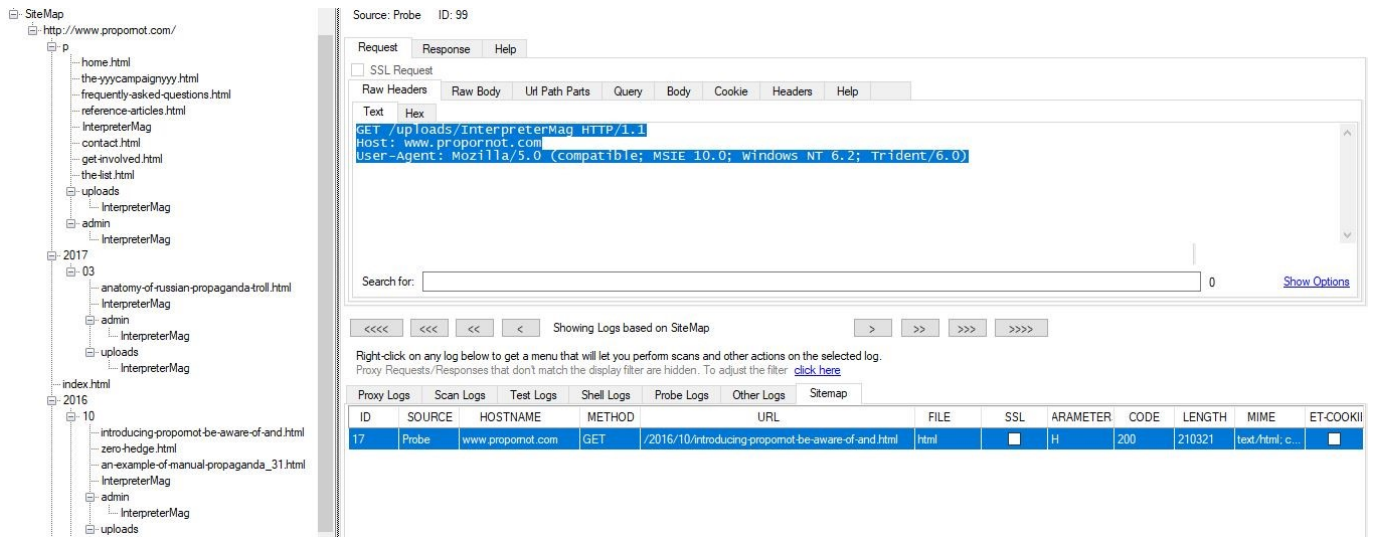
SiteMap
http://www.propornot.com/
p
home.html
the-yyycampaignyyy.html
frequently-asked-questions.html
reference-articles.html
InterpreterMag
contact.html
get-involved.html
the-list.html
uploads
InterpreterMag
admin
InterpreterMag
2017
03
anatomy-of-russian-propaganda-troll.html
InterpreterMag
admin
InterpreterMag
uploads
InterpreterMag
index.html
2016
10
introducing-propornot-be-aware-of-and.html
zero-hedge.html
an-example-of-manual-propaganda_31.html
InterpreterMag
admin
InterpreterMag
uploads

Source: Probe ID: 99

Request Response Help

SSL Request

Raw Headers Raw Body Url Path Parts Query Body Cookie Headers Help

Text Hex

GET /uploads/InterpreterMag HTTP/1.1
Host: www.propornot.com
User-Agent: Mozilla/5.0 (compatible; MSIE 10.0; Windows NT 6.2; Trident/6.0)

Search for: 0 Show Options

<<<< <<< << < Showing Logs based on SiteMap > >> >>> >>>>

Right-click on any log below to get a menu that will let you perform scans and other actions on the selected log.
Proxy Requests/Responses that don't match the display filter are hidden. To adjust the filter click here

Proxy Logs Scan Logs Test Logs Shell Logs Probe Logs Other Logs Sitemap

| ID | SOURCE | HOSTNAME | METHOD | URL | FILE | SSL | ARAMETER | CODE | LENGTH | MIME | ET-COOKII |
|---|---|---|---|---|---|---|---|---|---|---|---|
| 17 | Probe | www.propornot.com | GET | /2016/10/introducing-propornot-be-aware-of-and.html | html | ☐ | H | 200 | 210321 | text/html; c... | ☐ |